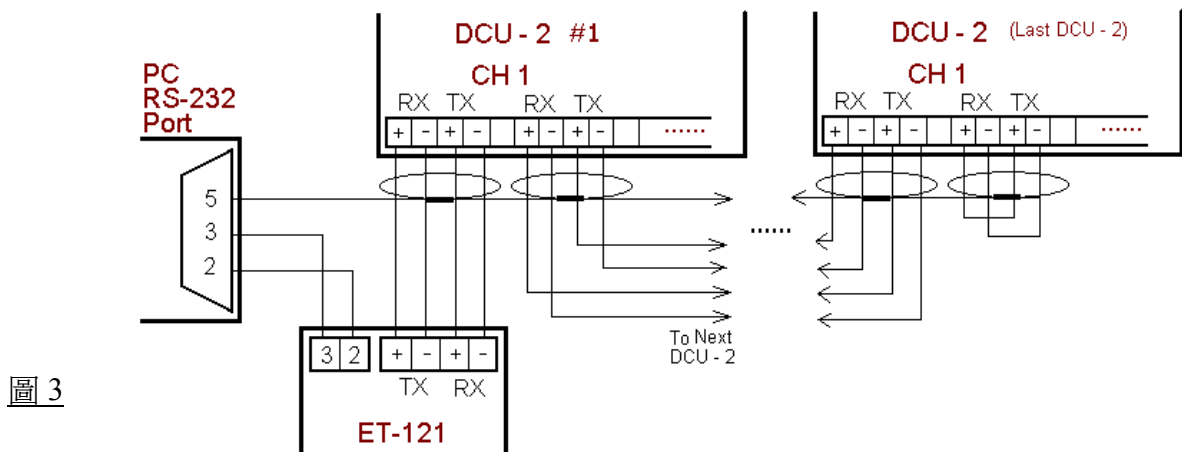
DCU - 2 #1

CH 1

RX TX RX TX

+ - + - + - + - ......

DCU - 2 (Last DCU - 2)

CH 1

RX TX RX TX

+ - + - + - + - ......

PC
RS-232
Port

5
3
2

......

To Next
DCU - 2

3 2 + - + -

TX RX

ET-121

圖 3